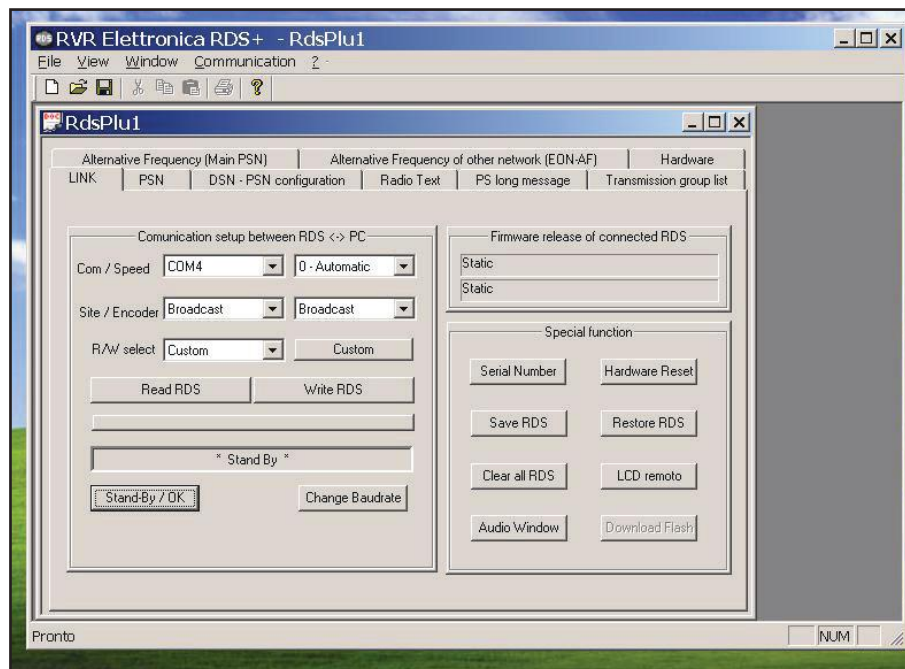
RVR Elettronica RDS+ - RdsPlu1
File View Window Communication ?

RdsPlu1

Alternative Frequency (Main PSN) | Alternative Frequency of other network (EON-AF) | Hardware
LINK | PSN | DSN - PSN configuration | Radio Text | PS long message | Transmission group list

Comunication setup between RDS <-> PC
Com / Speed COM4 0 - Automatic
Site / Encoder Broadcast Broadcast
R/W select Custom Custom
Read RDS Write RDS
* Stand By *
Stand-By / OK Change Baudrate

Firmware release of connected RDS
Static
Static

Special function
Serial Number Hardware Reset
Save RDS Restore RDS
Clear all RDS LCD remoto
Audio Window Download Flash

Pronto NUM